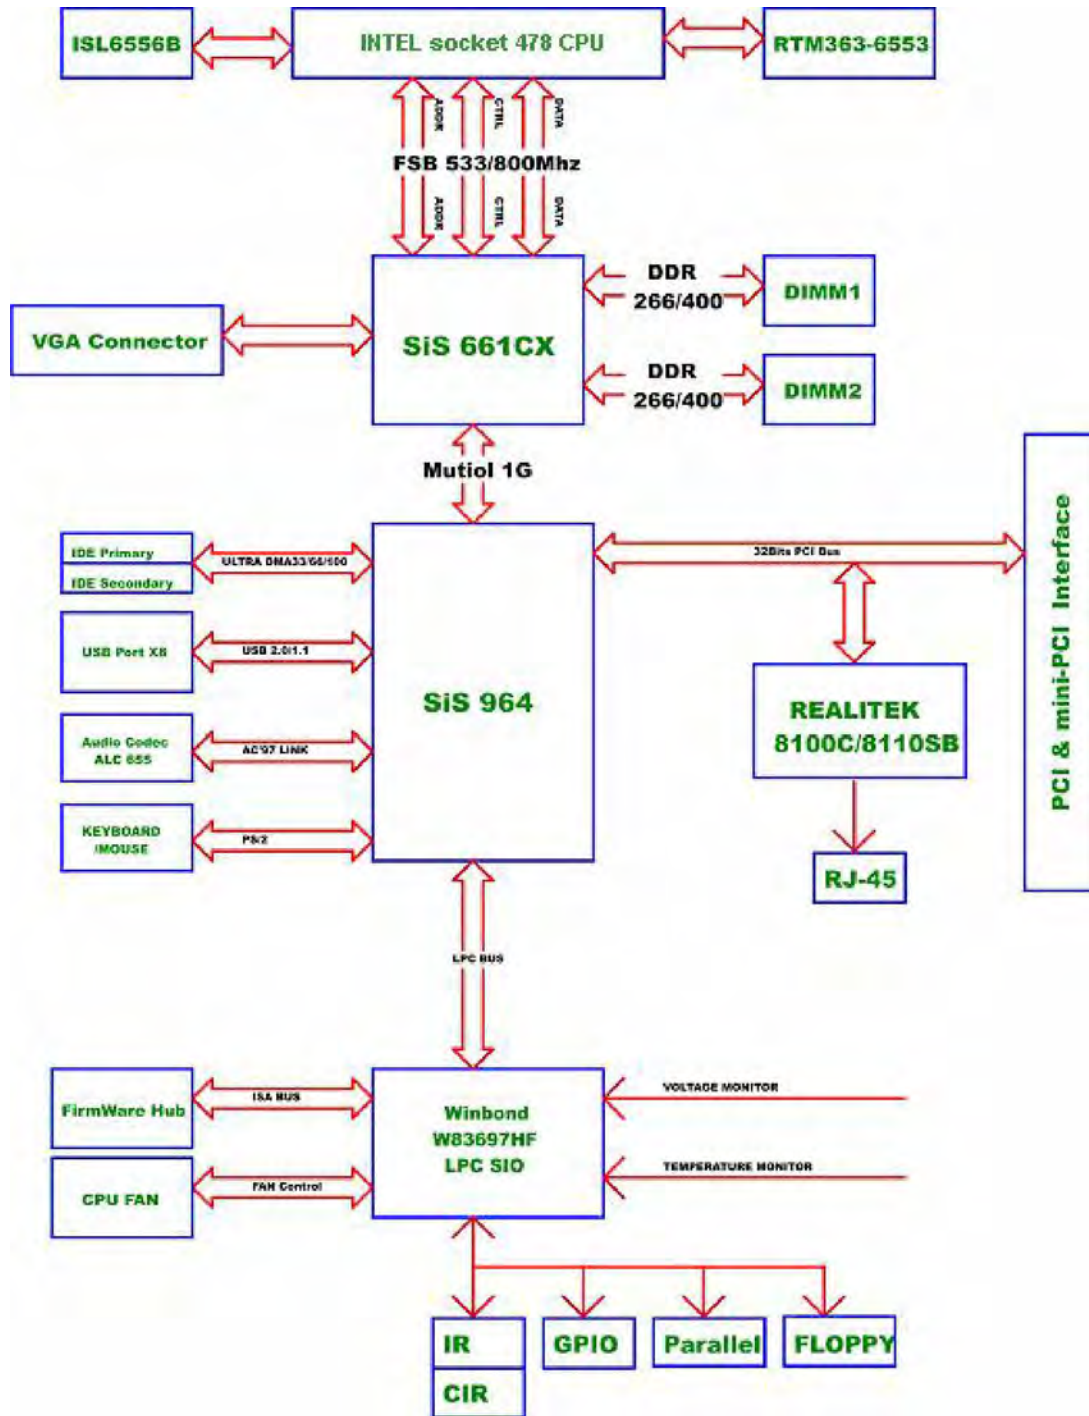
ISL6556B

INTEL socket 478 CPU

RTM363-6553

ADDR CTRL DATA

FSB 533/800Mhz

ADDR CTRL DATA

DDR 266/400

DIMM1

VGA Connector

SiS 661CX

DDR 266/400

DIMM2

Mutiol 1G

IDE Primary

IDE Secondary

ULTRA DMA33/66/100

32Bits PCI Bus

PCI & mini-PCI Interface

USB Port X8

USB 2.0/1.1

SiS 964

REALITEK 8100C/8110SB

Audio Codec ALC 655

AC'97 LINK

KEYBOARD /MOUSE

PS/2

RJ-45

LPC BUS

FirmWare Hub

ISA BUS

Winbond W83697HF LPC SIO

VOLTAGE MONITOR

CPU FAN

FAN Control

TEMPERATURE MONITOR

IR

CIR

GPIO

Parallel

FLOPPY